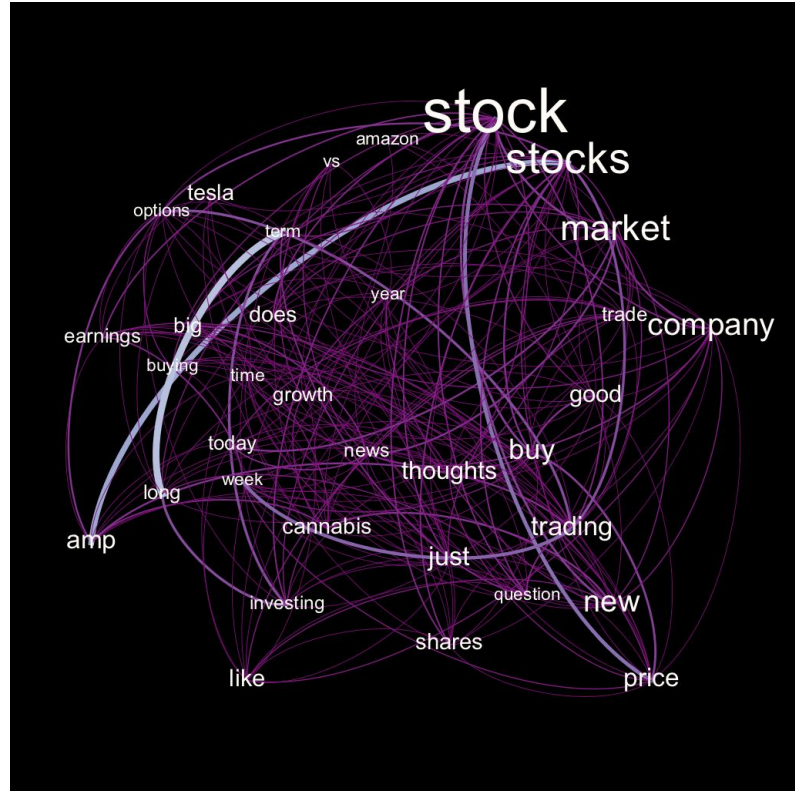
stock
amazon
vs
stocks
tesla
options
term
market
year
trade
company
earnings
big
does
buying
time
growth
good
today
news
buy
thoughts
week
long
trading
amp
cannabis
just
question
new
investing
shares
like
price